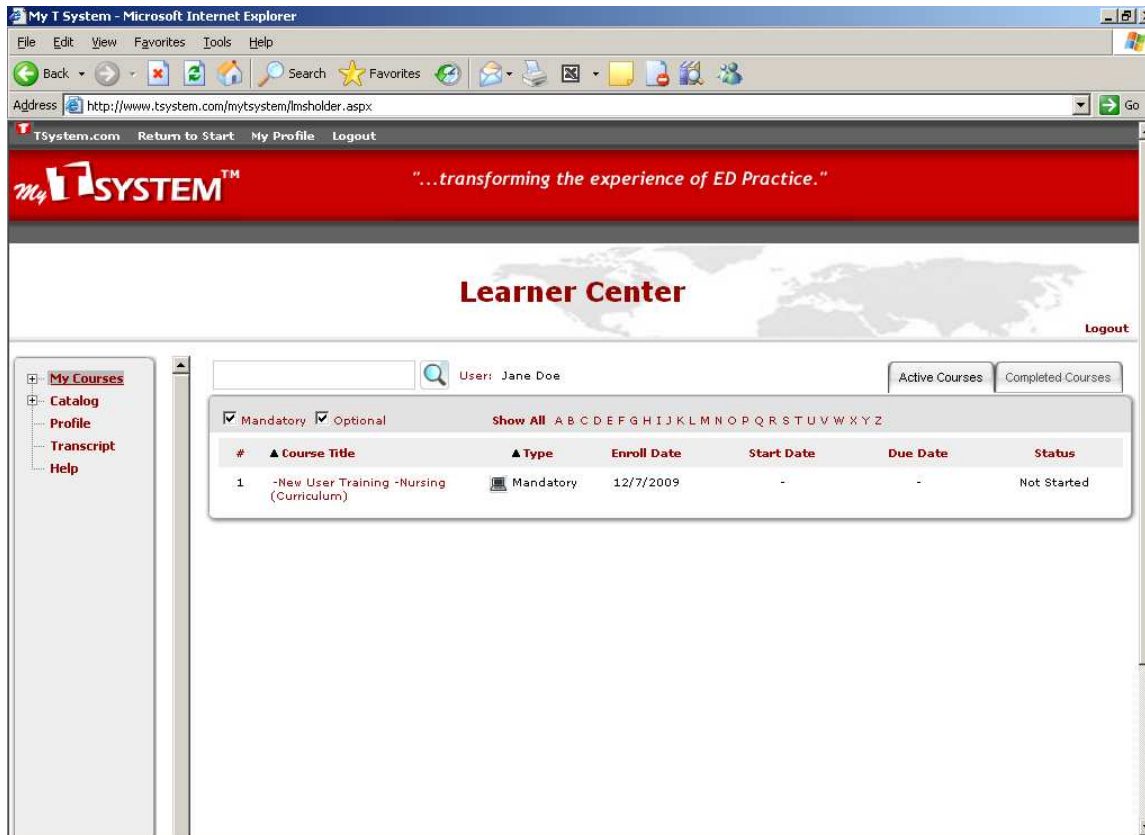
My T System - Microsoft Internet Explorer

File Edit View Favorites Tools Help

Back Search Favorites

Address http://www.tsystem.com/mytsystem/lmsholder.aspx Go

TSystem.com Return to Start My Profile Logout

My T SYSTEM™ "...transforming the experience of ED Practice."

Learner Center

Logout

My Courses
Catalog
Profile
Transcript
Help

User: Jane Doe

Active Courses Completed Courses

Mandatory Optional Show All A B C D E F G H I J K L M N O P Q R S T U V W X Y Z

| # | ▲Course Title | ▲Type | Enroll Date | Start Date | Due Date | Status |
|---|---|---|---|---|---|---|
| 1 | -New User Training -Nursing (Curriculum) | Mandatory | 12/7/2009 | - | - | Not Started |